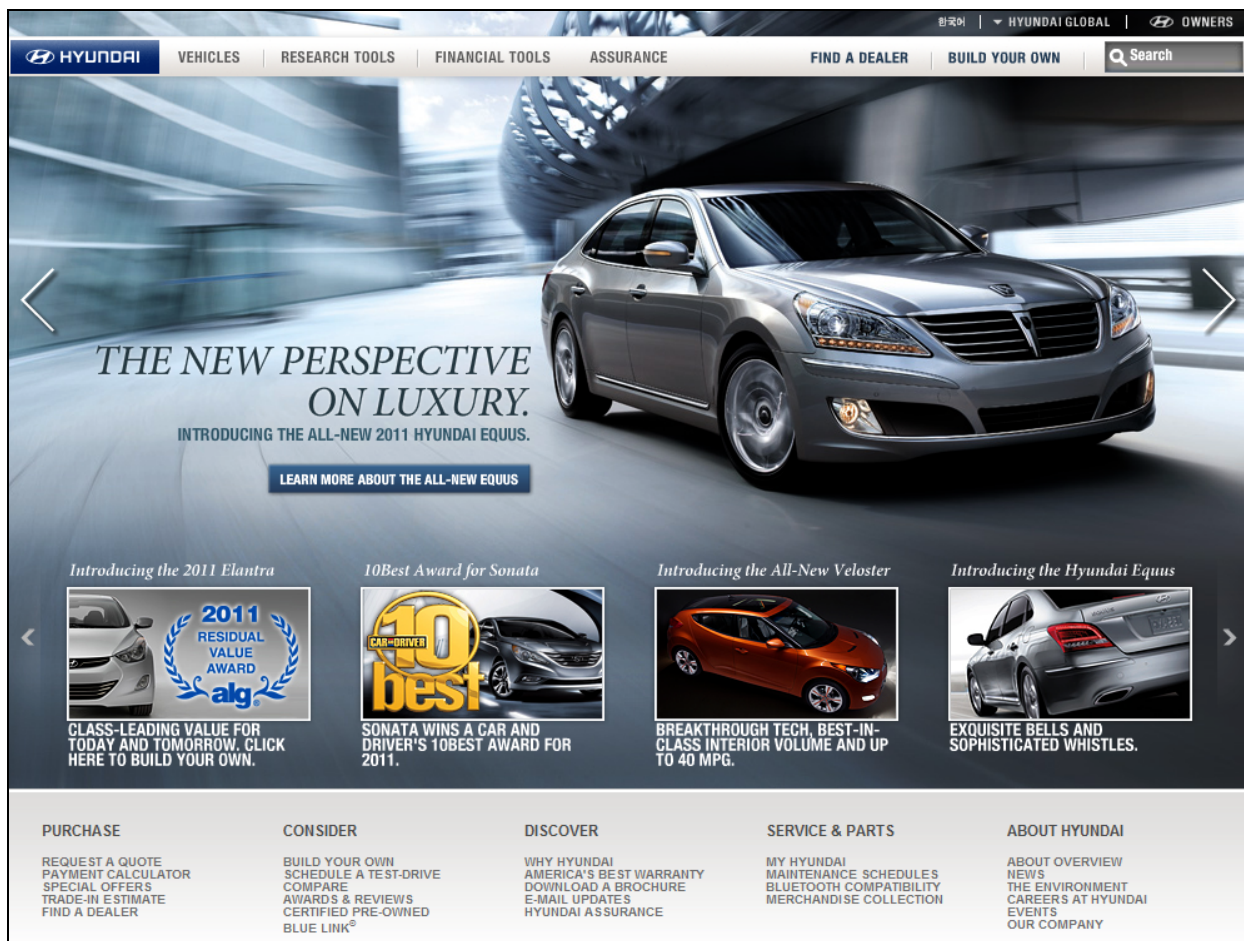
한국어 | HYUNDAI GLOBAL | OWNERS

HYUNDAI VEHICLES RESEARCH TOOLS FINANCIAL TOOLS ASSURANCE FIND A DEALER BUILD YOUR OWN Search

THE NEW PERSPECTIVE ON LUXURY.

INTRODUCING THE ALL-NEW 2011 HYUNDAI EQUUS.

LEARN MORE ABOUT THE ALL-NEW EQUUS

Introducing the 2011 Elantra

2011 RESIDUAL VALUE AWARD alg

CLASS-LEADING VALUE FOR TODAY AND TOMORROW. CLICK HERE TO BUILD YOUR OWN.

10Best Award for Sonata

CAR and DRIVER 10 best

SONATA WINS A CAR AND DRIVER'S 10BEST AWARD FOR 2011.

Introducing the All-New Veloster

BREAKTHROUGH TECH, BEST-IN-CLASS INTERIOR VOLUME AND UP TO 40 MPG.

Introducing the Hyundai Equus

EXQUISITE BELLS AND SOPHISTICATED WHISTLES.

PURCHASE
REQUEST A QUOTE
PAYMENT CALCULATOR
SPECIAL OFFERS
TRADE-IN ESTIMATE
FIND A DEALER

CONSIDER
BUILD YOUR OWN
SCHEDULE A TEST-DRIVE
COMPARE
AWARDS & REVIEWS
CERTIFIED PRE-OWNED
BLUE LINK®

DISCOVER
WHY HYUNDAI
AMERICA'S BEST WARRANTY
DOWNLOAD A BROCHURE
E-MAIL UPDATES
HYUNDAI ASSURANCE

SERVICE & PARTS
MY HYUNDAI
MAINTENANCE SCHEDULES
BLUETOOTH COMPATIBILITY
MERCHANDISE COLLECTION

ABOUT HYUNDAI
ABOUT OVERVIEW
NEWS
THE ENVIRONMENT
CAREERS AT HYUNDAI
EVENTS
OUR COMPANY